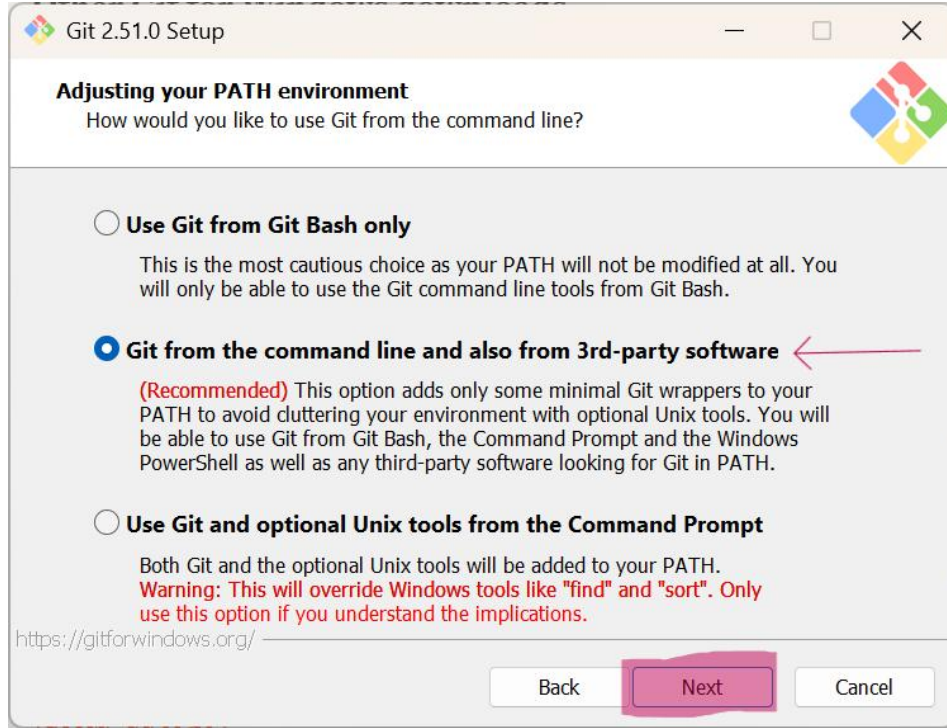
Git 2.51.0 Setup

Adjusting your PATH environment
How would you like to use Git from the command line?

Use Git from Git Bash only

This is the most cautious choice as your PATH will not be modified at all. You will only be able to use the Git command line tools from Git Bash.

Git from the command line and also from 3rd-party software

(Recommended) This option adds only some minimal Git wrappers to your PATH to avoid cluttering your environment with optional Unix tools. You will be able to use Git from Git Bash, the Command Prompt and the Windows PowerShell as well as any third-party software looking for Git in PATH.

Use Git and optional Unix tools from the Command Prompt

Both Git and the optional Unix tools will be added to your PATH.
Warning: This will override Windows tools like "find" and "sort". Only use this option if you understand the implications.

https://gitforwindows.org/

Back Next Cancel